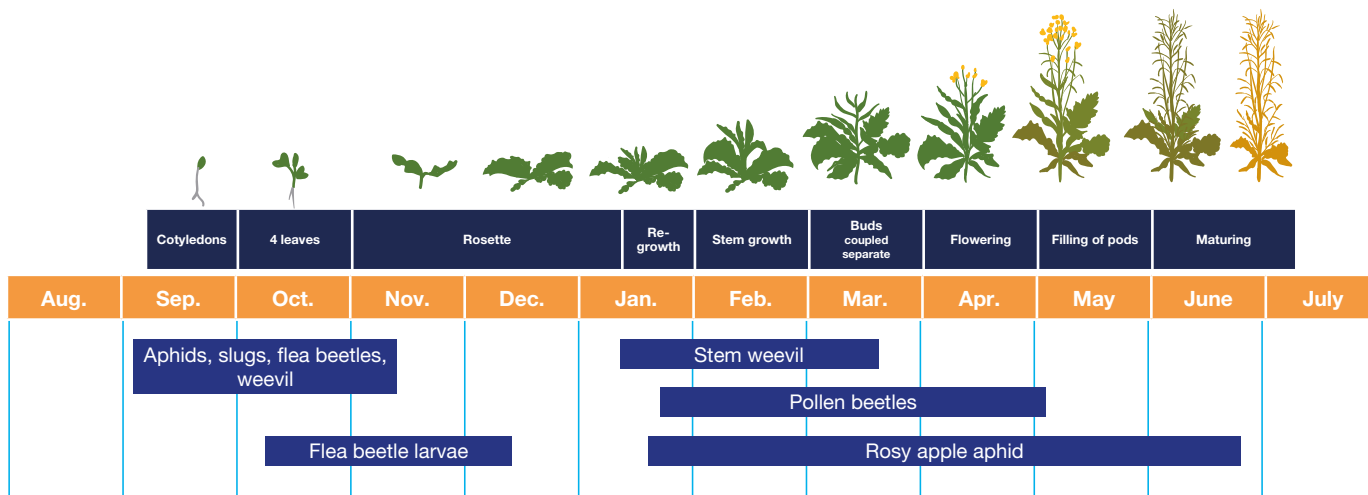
Cotyledons | 4 leaves | Rosette | Re-growth | Stem growth | Buds coupled separate | Flowering | Filling of pods | Maturing

Aug. | Sep. | Oct. | Nov. | Dec. | Jan. | Feb. | Mar. | Apr. | May | June | July

Aphids, slugs, flea beetles, weevil

Stem weevil

Pollen beetles

Flea beetle larvae

Rosy apple aphid